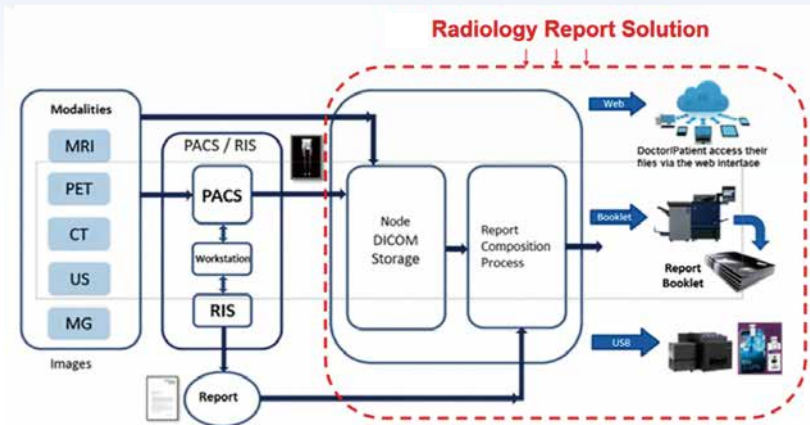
Radiology Report Solution

Modalities

MRI

PET

CT

US

MG

Images

PACS / RIS

PACS

Workstation

RIS

Report

Node DICOM Storage

Report Composition Process

Web

Doctor/Patient access their files via the web interface

Booklet

Report Booklet

USB